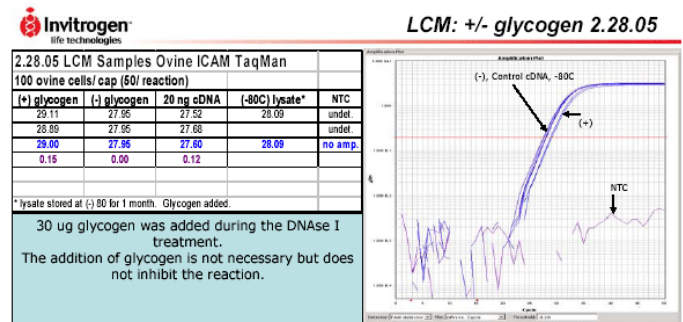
Invitrogen
life technologies

LCM: +/- glycogen 2.28.05

2.28.05 LCM Samples Ovine ICAM TaqMan

100 ovine cells/ cap (50/ reaction)

| (+) glycogen | (-) glycogen | 20 ng cDNA | (-80C) lysate* | NTC |
|---|---|---|---|---|
| 29.11 | 27.95 | 27.52 | 28.09 | undet. |
| 28.89 | 27.96 | 27.68 |  | undet. |
| 29.00 | 27.96 | 27.60 | 28.09 | no amp. |
| 0.15 | 0.00 | 0.12 |  |  |

* lysate stored at (-) 80 for 1 month. Glycogen added.

30 ug glycogen was added during the DNAse I treatment.
The addition of glycogen is not necessary but does not inhibit the reaction.

Amplification Plot

(-), Control cDNA, -80C

(+)

NTC

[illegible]